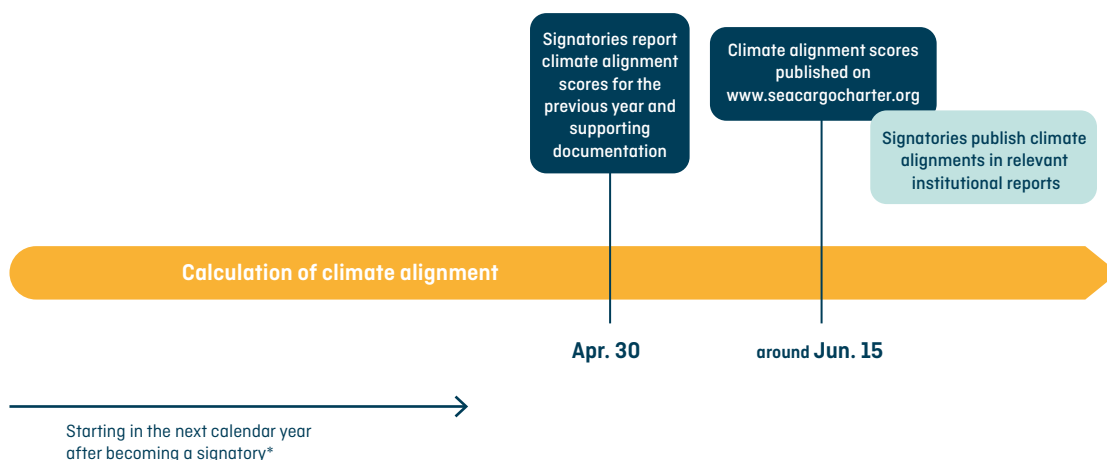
Signatories report climate alignment scores for the previous year and supporting documentation

Climate alignment scores published on www.seacargocharter.org

Signatories publish climate alignments in relevant institutional reports

Calculation of climate alignment

Apr. 30

around Jun. 15

Starting in the next calendar year after becoming a signatory*